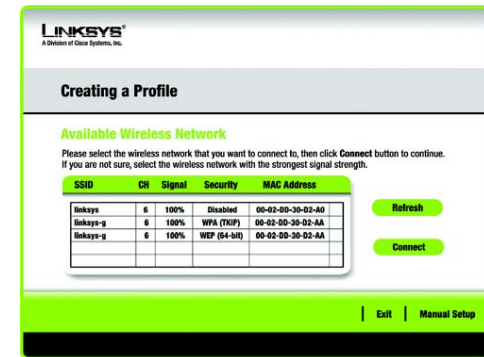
LINKSYS®
A Division of Cisco Systems, Inc.

Creating a Profile

Available Wireless Network

Please select the wireless network that you want to connect to, then click Connect button to continue. If you are not sure, select the wireless network with the strongest signal strength.

| SSID | CH | Signal | Security | MAC Address |
|---|---|---|---|---|
| linksys | 6 | 100% | Disabled | 00-02-DD-30-D2-A0 |
| linksys-g | 6 | 100% | WPA (TKIP) | 00-02-DD-30-D2-AA |
| linksys-g | 6 | 100% | WEP (64-bit) | 00-02-DD-30-D2-AA |

Refresh

Connect

Exit | Manual Setup